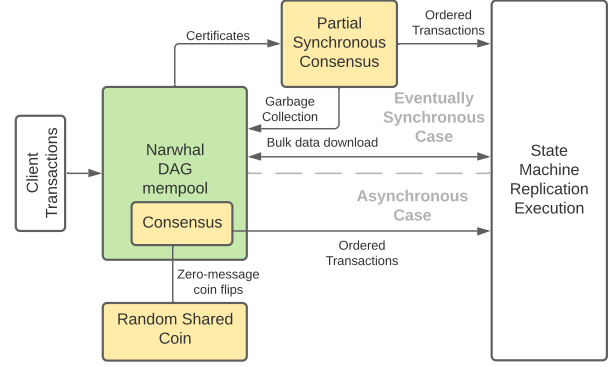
Client Transactions

Certificates

Partial Synchronous Consensus

Ordered Transactions

Garbage Collection

Eventually Synchronous Case

Narwhal DAG mempool

Bulk data download

State Machine Replication Execution

Asynchronous Case

Consensus

Ordered Transactions

Zero-message coin flips

Random Shared Coin